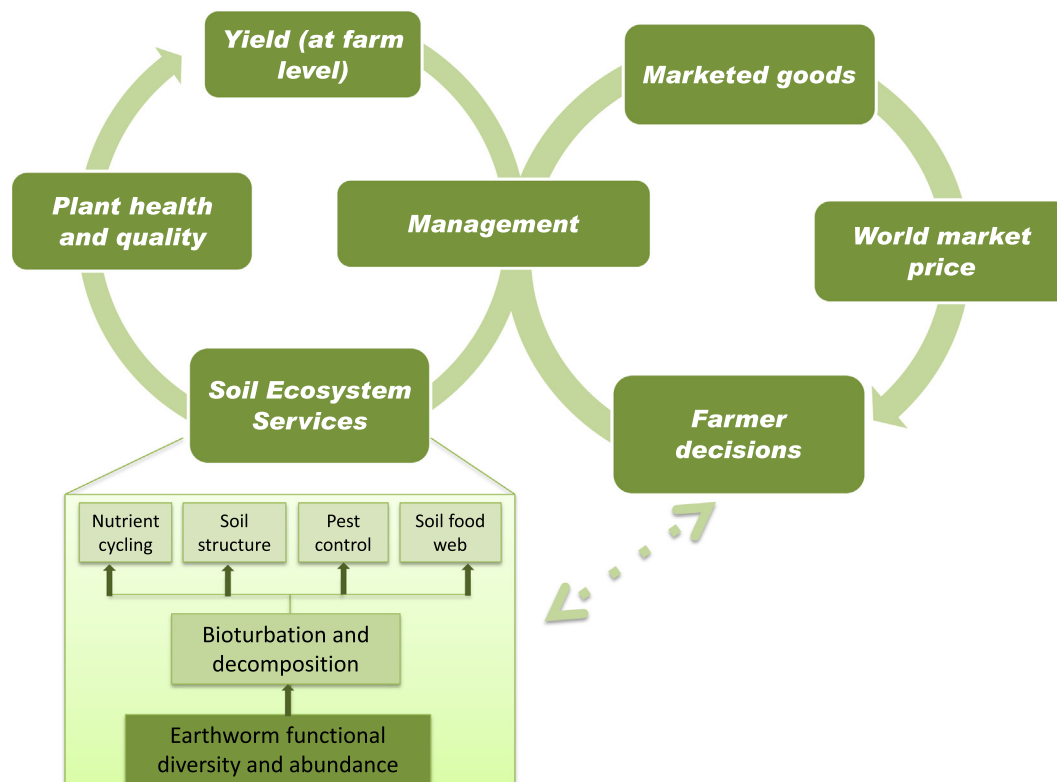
Yield (at farm level)

Marketed goods

Plant health and quality

Management

World market price

Soil Ecosystem Services

Farmer decisions

Nutrient cycling

Soil structure

Pest control

Soil food web

Bioturbation and decomposition

Earthworm functional diversity and abundance